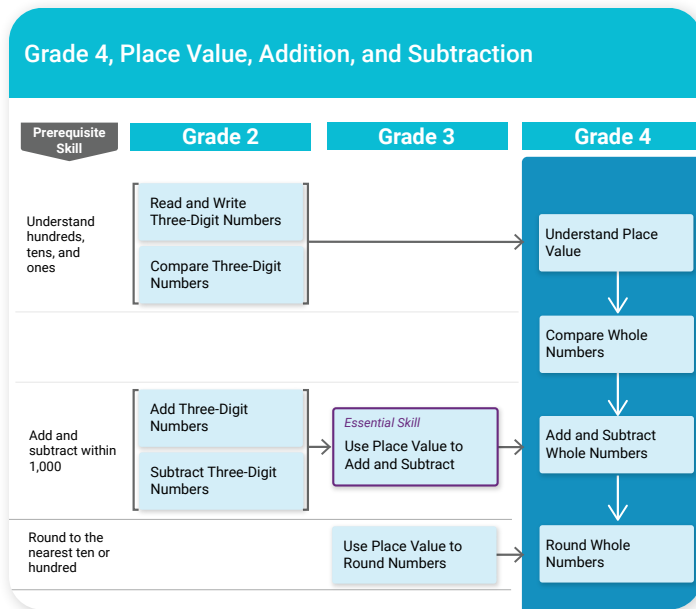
Grade 4, Place Value, Addition, and Subtraction

Prerequisite Skill

Grade 2

Grade 3

Grade 4

Understand hundreds, tens, and ones

Read and Write Three-Digit Numbers

Compare Three-Digit Numbers

Understand Place Value

Compare Whole Numbers

Add and subtract within 1,000

Add Three-Digit Numbers

Subtract Three-Digit Numbers

Essential Skill
Use Place Value to Add and Subtract

Add and Subtract Whole Numbers

Round to the nearest ten or hundred

Use Place Value to Round Numbers

Round Whole Numbers